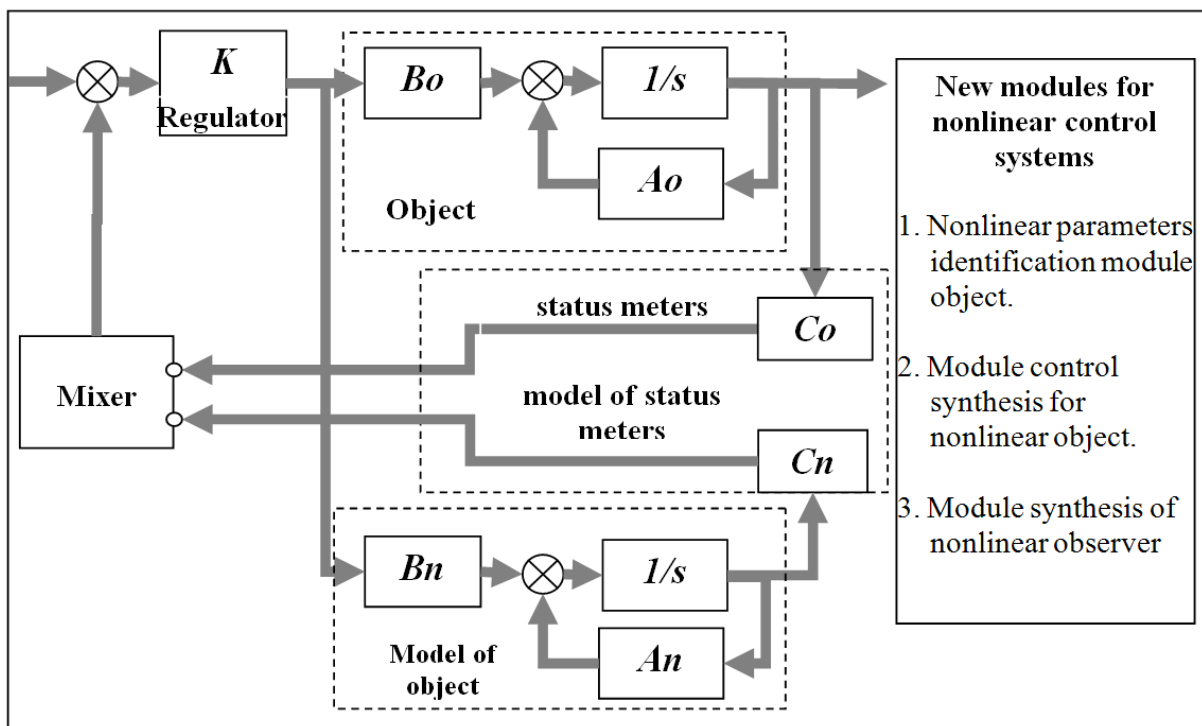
K
Regulator

Bo

1/s

Ao

Object

New modules for nonlinear control systems

1. Nonlinear parameters identification module object.

2. Module control synthesis for nonlinear object.

3. Module synthesis of nonlinear observer

status meters

Co

Mixer

model of status meters

Cn

Bn

1/s

An

Model of object